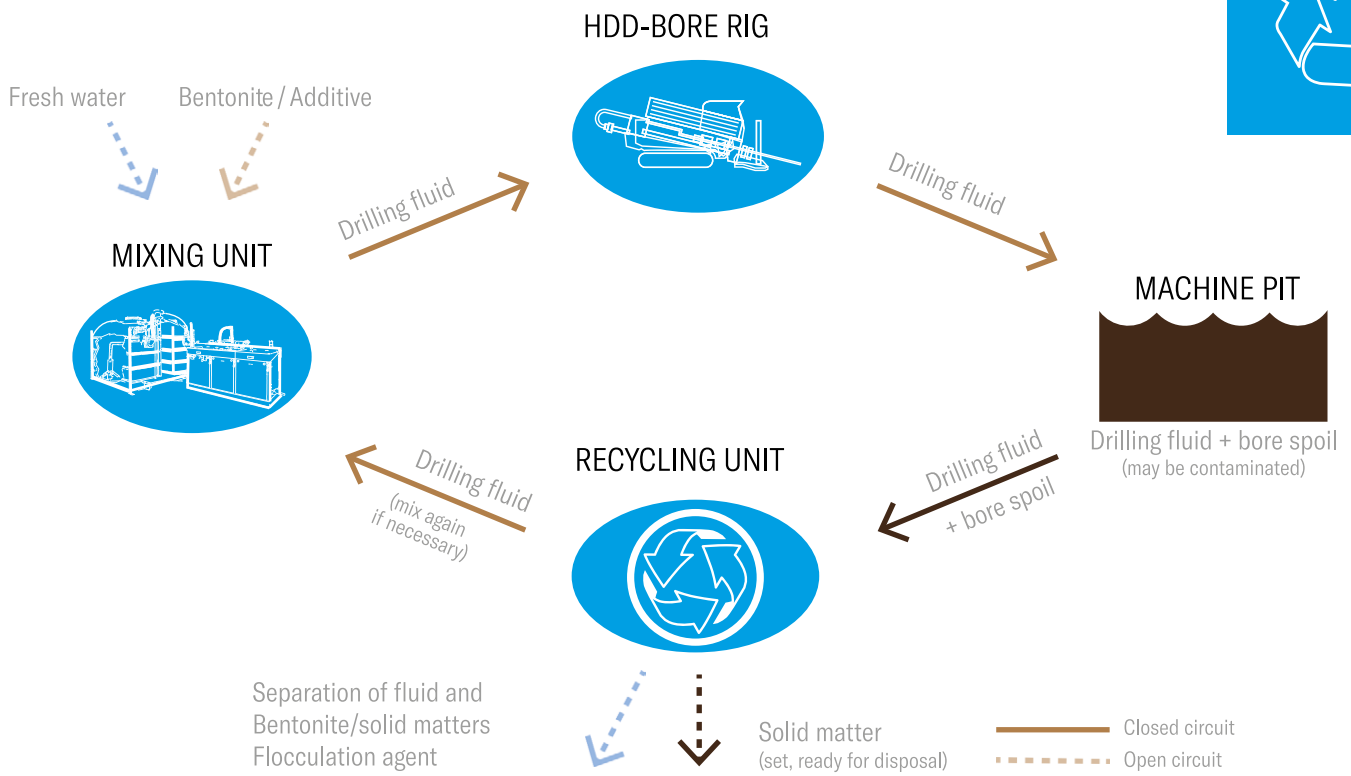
HDD-BORE RIG

Fresh water

Bentonite / Additive

Drilling fluid

Drilling fluid

MIXING UNIT

MACHINE PIT

Drilling fluid + bore spoil
(may be contaminated)

Drilling fluid
(mix again if necessary)

RECYCLING UNIT

Drilling fluid + bore spoil

Separation of fluid and Bentonite/solid matters Flocculation agent

Solid matter
(set, ready for disposal)

Closed circuit

Open circuit